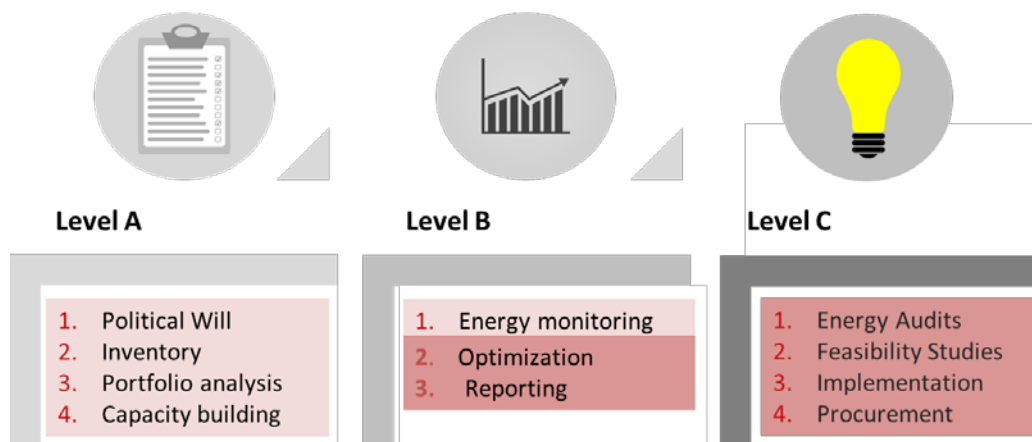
Level A

1. Political Will
2. Inventory
3. Portfolio analysis
4. Capacity building

Level B

1. Energy monitoring
2. Optimization
3. Reporting

Level C

1. Energy Audits
2. Feasibility Studies
3. Implementation
4. Procurement